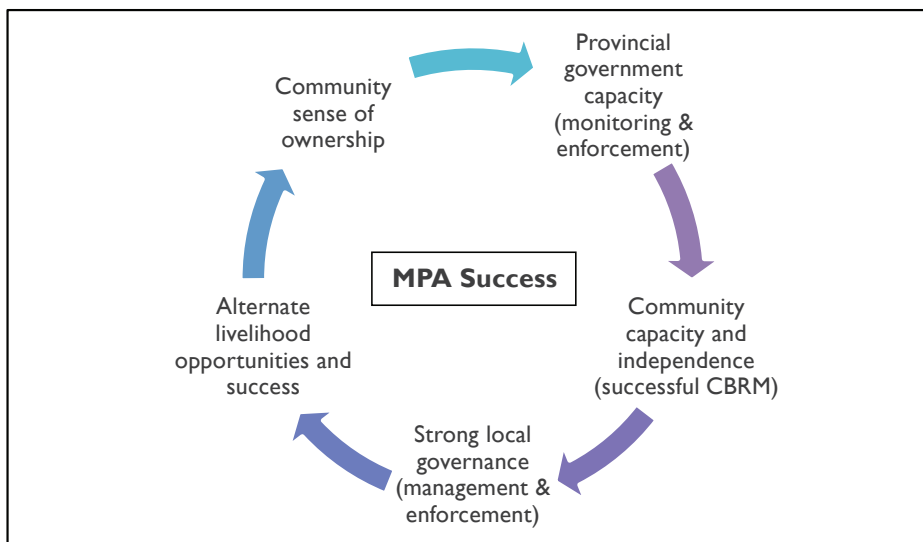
Community sense of ownership

Provincial government capacity (monitoring & enforcement)

MPA Success

Community capacity and independence (successful CBRM)

Strong local governance (management & enforcement)

Alternate livelihood opportunities and success